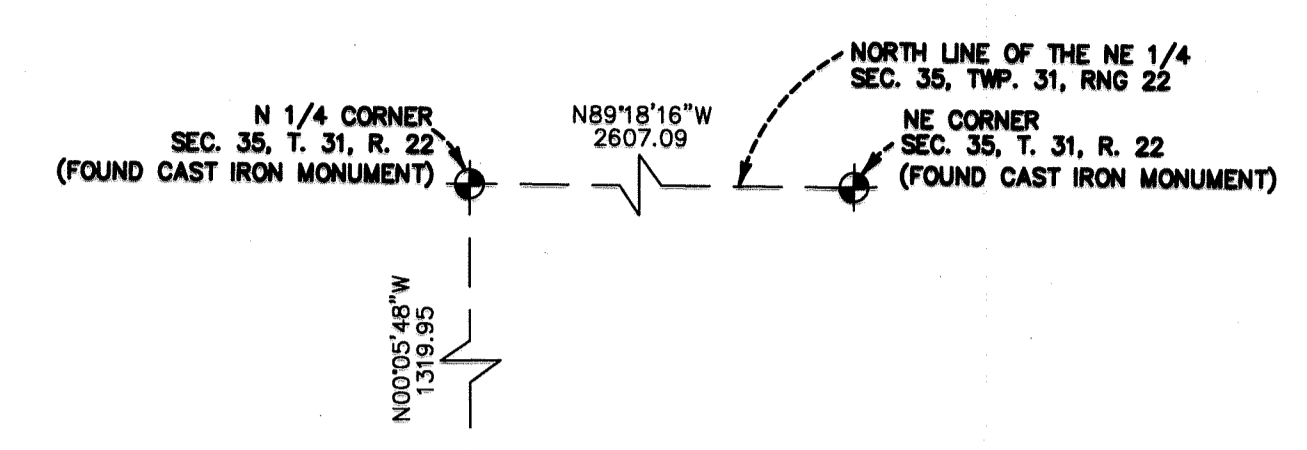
NORTH LINE OF THE NE 1/4
SEC. 35, TWP. 31, RNG 22

N 1/4 CORNER
SEC. 35, T. 31, R. 22
(FOUND CAST IRON MONUMENT)

N89°18'16"W
2607.09

NE CORNER
SEC. 35, T. 31, R. 22
(FOUND CAST IRON MONUMENT)

N00°05'48"W
1319.95